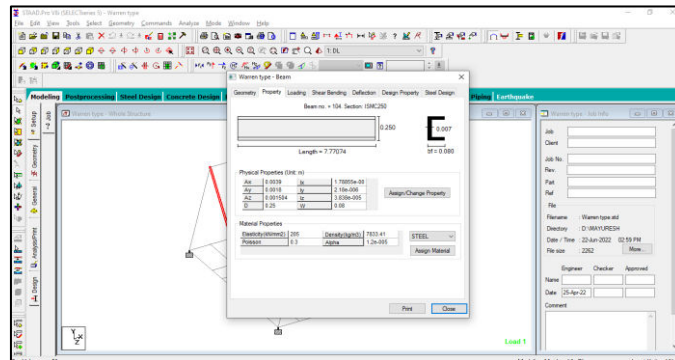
STAAD.Pro V8i (SELECTseries 5) - Warren type

File Edit View Tools Select Geometry Commands Analyze Mode Window Help

1: DL

Modeling Postprocessing Steel Design Concrete Design

Piping Earthquake

Warren type - Whole Structure

Warren type - Job Info

Setup Job Geometry Beam General Property Analysis/Print Design Steel

Warren type - Beam

Geometry Property Loading Shear Bending Deflection Design Property Steel Design

Beam no. = 104. Section: ISMC250

0.250

0.007

Length = 7.77074

tf = 0.080

Physical Properties (Unit: m)

| Ax | 0.0039 | Ix | 1.75665e-08 |
|---|---|---|---|
| Ay | 0.0018 | Iy | 2.19e-006 |
| Az | 0.001504 | Iz | 3.839e-005 |
| D | 0.25 | W | 0.08 |

Assign/Change Property

Material Properties

| Elasticity(kN/mm2) | 205 | Density(kg/m3) | 7833.41 |
|---|---|---|---|
| Poisson | 0.3 | Alpha | 1.2e-005 |

STEEL

Assign Material

Print Close

Job

Client

Job No.

Rev.

Part

Ref

File

Filename : Warren type.std

Directory : D:\MAYURESH

Date / Time : 22-Jun-2022 02:59 PM

File size : 2262 More...

Engineer Checker Approved

Name

Date 25-Apr-22

Comment

Load 1